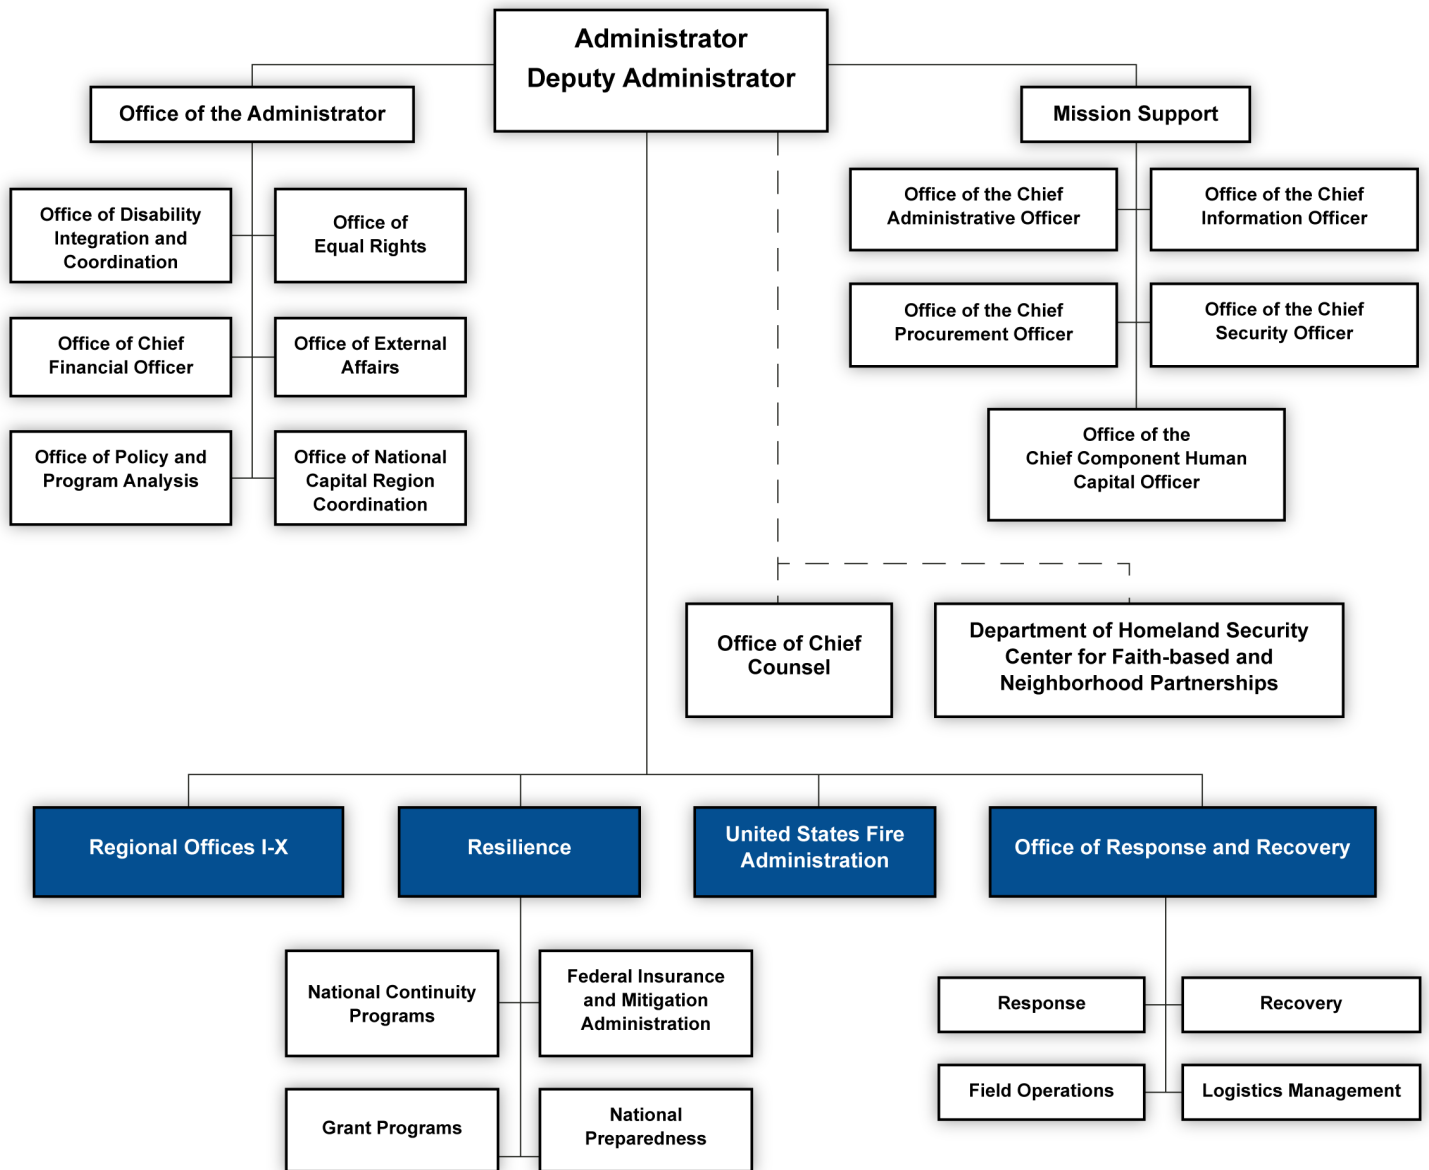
Administrator
Deputy Administrator

Office of the Administrator

Office of Disability Integration and Coordination

Office of Equal Rights

Office of Chief Financial Officer

Office of External Affairs

Office of Policy and Program Analysis

Office of National Capital Region Coordination

Mission Support

Office of the Chief Administrative Officer

Office of the Chief Information Officer

Office of the Chief Procurement Officer

Office of the Chief Security Officer

Office of the Chief Component Human Capital Officer

Office of Chief Counsel

Department of Homeland Security Center for Faith-based and Neighborhood Partnerships

Regional Offices I-X

Resilience

United States Fire Administration

Office of Response and Recovery

National Continuity Programs

Federal Insurance and Mitigation Administration

Grant Programs

National Preparedness

Response

Recovery

Field Operations

Logistics Management